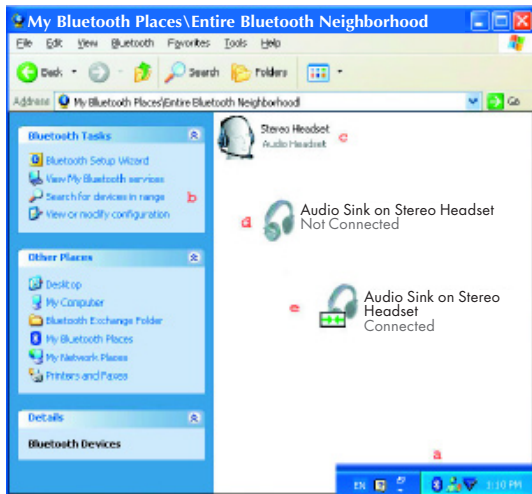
My Bluetooth Places\Entire Bluetooth Neighborhood

File Edit View Bluetooth Favorites Tools Help

Back Search Folders

Address My Bluetooth Places\Entire Bluetooth Neighborhood Go

Bluetooth Tasks

Bluetooth Setup Wizard
View My Bluetooth services
Search for devices in range b
View or modify configuration

Other Places

Desktop
My Computer
Bluetooth Exchange Folder
My Bluetooth Places
My Network Places
Printers and Faxes

Details

Bluetooth Devices

Stereo Headset
Audio Headset c

d Audio Sink on Stereo Headset
Not Connected

e Audio Sink on Stereo Headset
Connected

a

EN 1:10 PM